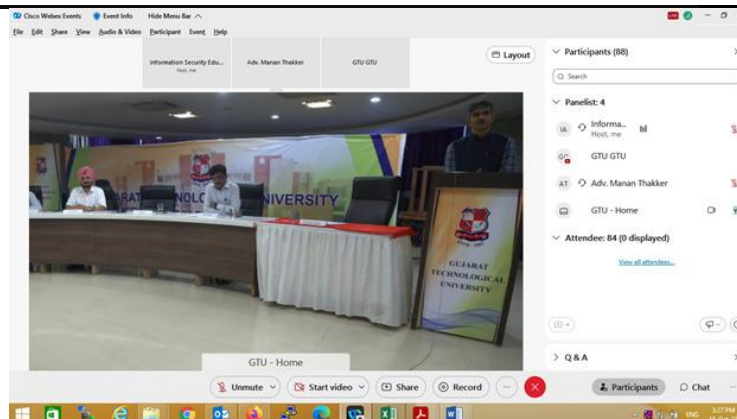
Cisco Webex Events  Event Info  Hide Menu Bar

File  Edit  Share  View  Audio & Video  Participant  Event  Help

Information Security Edu... Host, me

Adv. Manan Thakker

GTU GTU

Layout

Participants (88)

Search

Panelist: 4

IA Informa... Host, me

GG GTU GTU

AT Adv. Manan Thakker

GTU - Home

Attendee: 84 (0 displayed)

View all attendees...

GUJARAT TECHNOLOGICAL UNIVERSITY

GUJARAT TECHNOLOGICAL UNIVERSITY

GTU - Home

Q & A

Unmute

Start video

Share

Record

Participants

Chat

ENG

3:27 PM